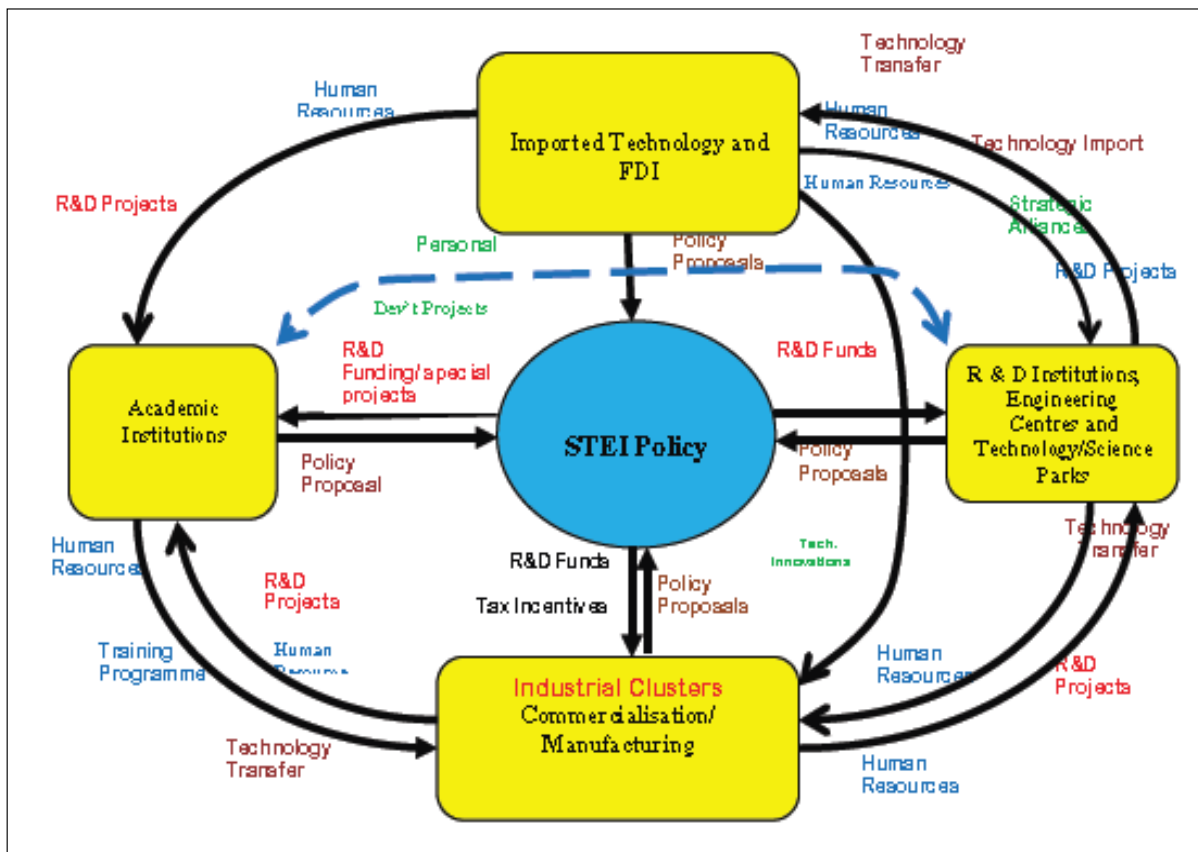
Technology Transfer

Human Resources

Imported Technology and FDI

Human Resources

Technology Import

Human Resources

Strategic Alliances

R&D Projects

Personal

Policy Proposals

R&D Projects

Dev't Projects

R&D Funding/special projects

R&D Funds

Academic Institutions

STEI Policy

R & D Institutions, Engineering Centres and Technology/Science Parks

Policy Propoesal

Policy Proposals

Human Resources

Tech. Innovations

Technology Transfer

R&D Projects

R&D Funds

Tax Incentives

Policy Proposals

Training Programme

Human Resource

Human Resources

R&D Projects

Industrial Clusters
Commercialisation/ Manufacturing

Technology Transfer

Human Resources